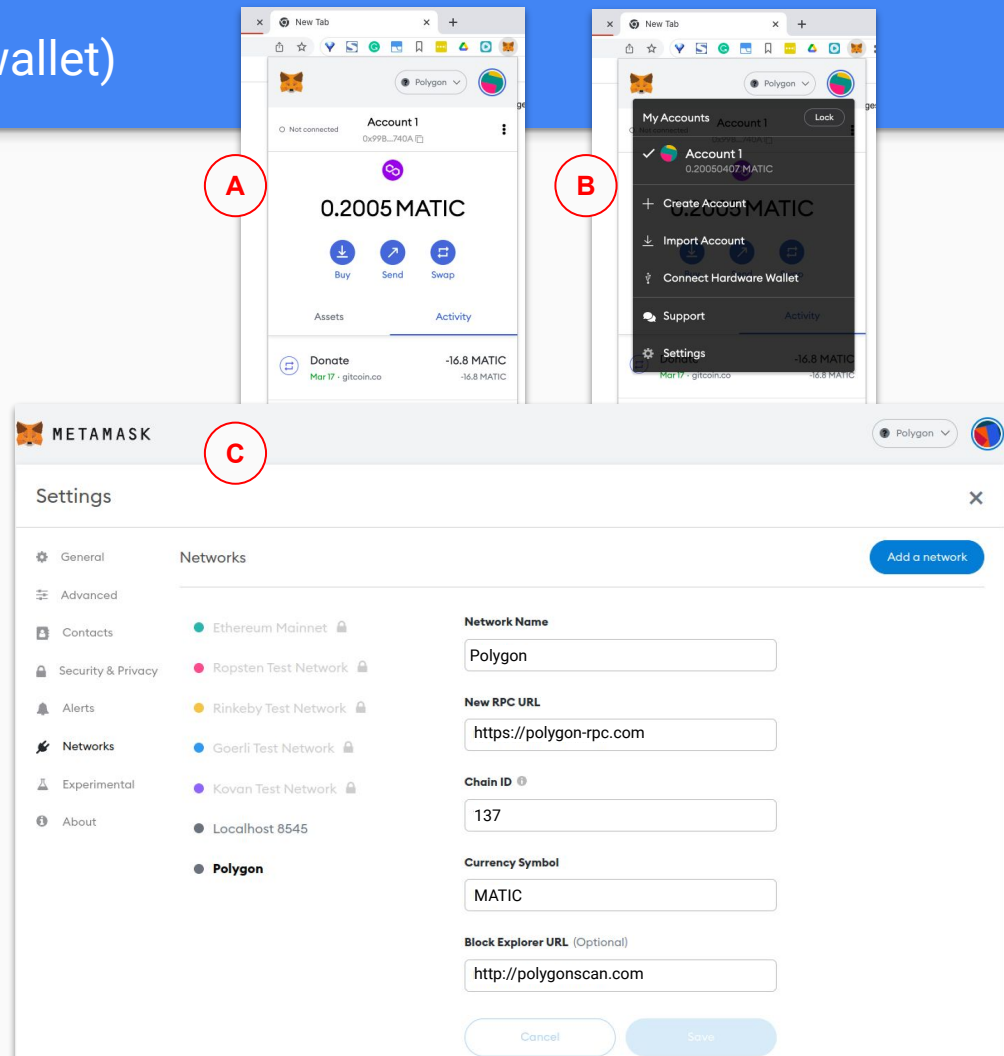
vallet)

New Tab

Polygon

Not connected

Account 1

0x998...740A

A

0.2005 MATIC

Buy

Send

Swap

Assets

Activity

Donate

Mar 17 · gitcoin.co

-16.8 MATIC

-16.8 MATIC

New Tab

Polygon

My Accounts

Lock

Account 1

0.20050407 MATIC

B

Create Account

Import Account

Connect Hardware Wallet

Support

Settings

-16.8 MATIC

Mar 17 · gitcoin.co

-16.8 MATIC

METAMASK

C

Polygon

Settings

General

Advanced

Contacts

Security & Privacy

Alerts

Networks

Experimental

About

Networks

Add a network

Ethereum Mainnet

Ropsten Test Network

Rinkeby Test Network

Goerli Test Network

Kovan Test Network

Localhost 8545

Polygon

Network Name

Polygon

New RPC URL

https://polygon-rpc.com

Chain ID

137

Currency Symbol

MATIC

Block Explorer URL (Optional)

http://polygonscan.com

Cancel

Save